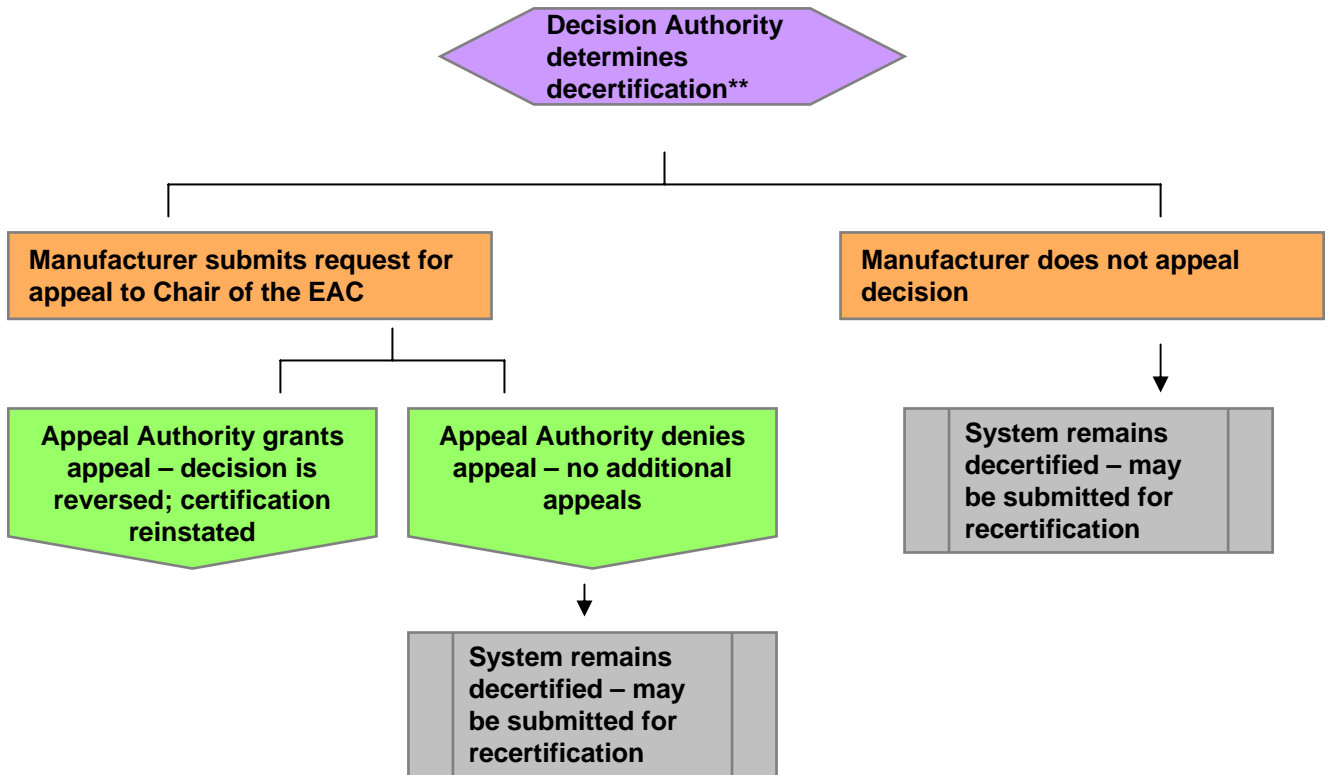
Decision Authority determines decertification**

Manufacturer submits request for appeal to Chair of the EAC

Manufacturer does not appeal decision

Appeal Authority grants appeal – decision is reversed; certification reinstated

Appeal Authority denies appeal – no additional appeals

System remains decertified – may be submitted for recertification

System remains decertified – may be submitted for recertification